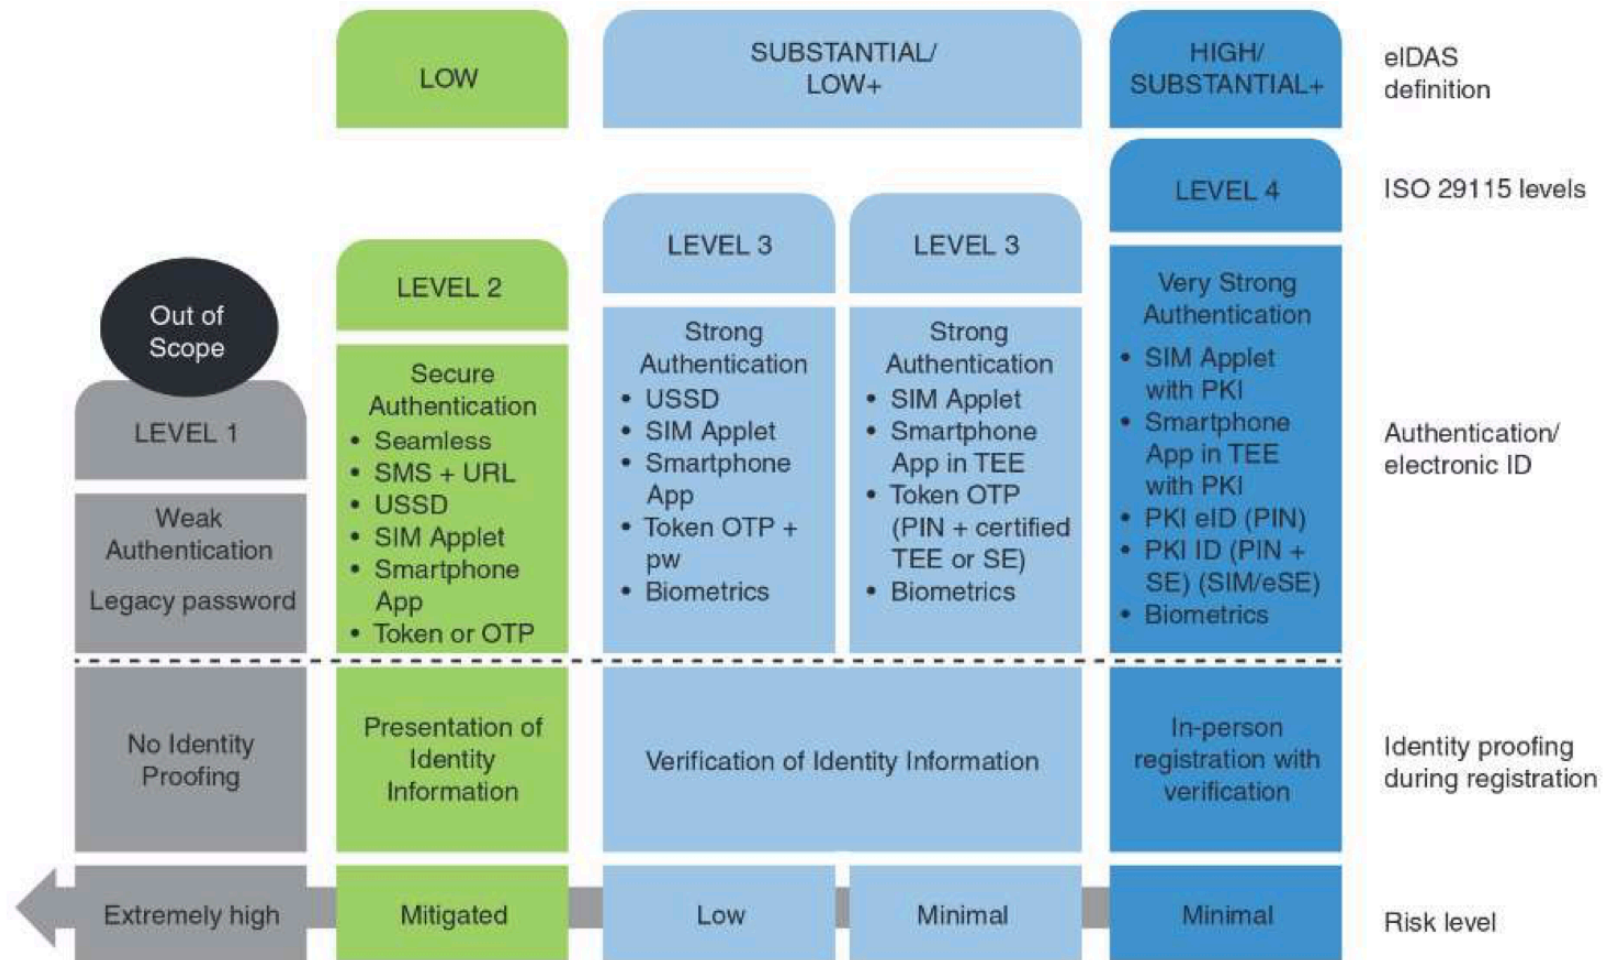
LOW

SUBSTANTIAL/ LOW+

HIGH/ SUBSTANTIAL+

eIDAS definition

LEVEL 4

ISO 29115 levels

LEVEL 3

LEVEL 3

LEVEL 2

Out of Scope

LEVEL 1

Weak Authentication

Legacy password

Secure Authentication
• Seamless
• SMS + URL
• USSD
• SIM Applet
• Smartphone App
• Token or OTP

Strong Authentication
• USSD
• SIM Applet
• Smartphone App
• Token OTP + pw
• Biometrics

Strong Authentication
• SIM Applet
• Smartphone App in TEE
• Token OTP (PIN + certified TEE or SE)
• Biometrics

Very Strong Authentication
• SIM Applet with PKI
• Smartphone App in TEE with PKI
• PKI eID (PIN)
• PKI ID (PIN + SE) (SIM/eSE)
• Biometrics

Authentication/ electronic ID

No Identity Proofing

Presentation of Identity Information

Verification of Identity Information

In-person registration with verification

Identity proofing during registration

Extremely high

Mitigated

Low

Minimal

Minimal

Risk level